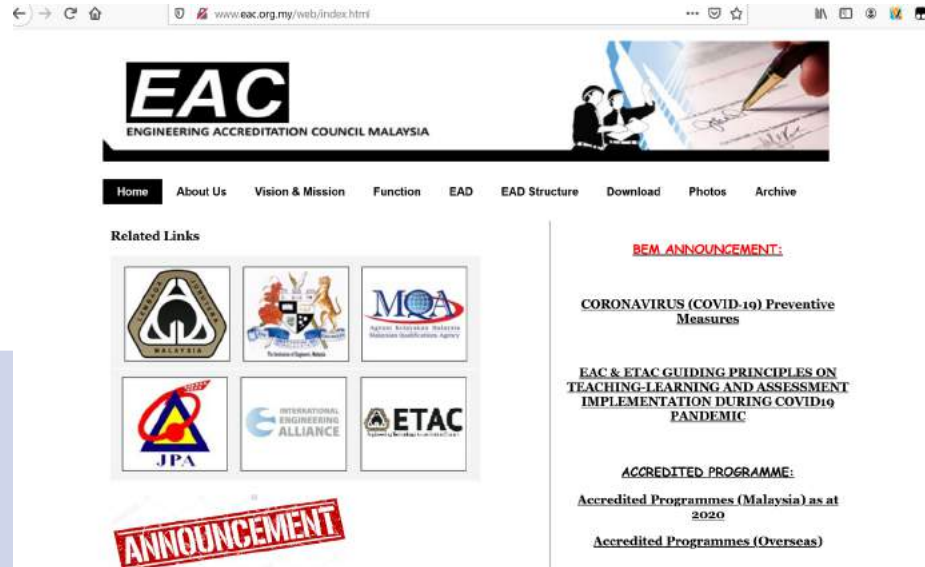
www.eac.org.my/web/index.html

EAC
ENGINEERING ACCREDITATION COUNCIL MALAYSIA

Home About Us Vision & Mission Function EAD EAD Structure Download Photos Archive

Related Links

MALAYSIA

The Institution of Engineers, Malaysia

MQA
Agensi Kelayakan Malaysia
Malaysian Qualifications Agency

JPA

INTERNATIONAL ENGINEERING ALLIANCE

ETAC

ANNOUNCEMENT

BEM ANNOUNCEMENT:

CORONAVIRUS (COVID-19) Preventive Measures

EAC & ETAC GUIDING PRINCIPLES ON TEACHING-LEARNING AND ASSESSMENT IMPLEMENTATION DURING COVID19 PANDEMIC

ACCREDITED PROGRAMME:

Accredited Programmes (Malaysia) as at 2020

Accredited Programmes (Overseas)